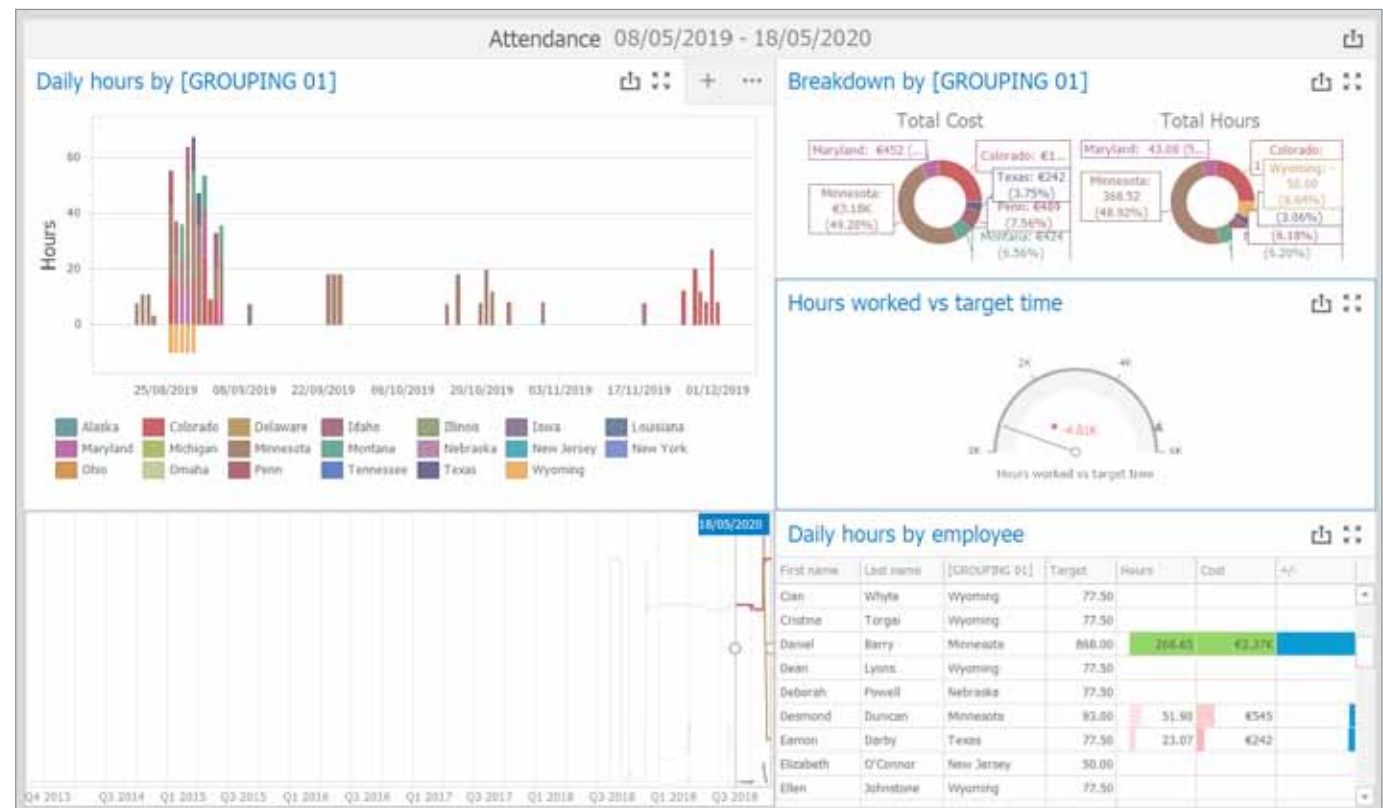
Attendance 08/05/2019 - 18/05/2020

Daily hours by [GROUPING 01]

+ ···

60
40
20
0
Hours

25/08/2019 08/09/2019 22/09/2019 06/10/2019 20/10/2019 03/11/2019 17/11/2019 01/12/2019

Alaska, Colorado, Delaware, Idaho, Illinois, Iowa, Louisiana, Maryland, Michigan, Minnesota, Montana, Nebraska, New Jersey, New York, Ohio, Omaha, Penn, Tennessee, Texas, Wyoming

Breakdown by [GROUPING 01]

Total Cost

Maryland: €452 (...

Colorado: €1...

Texas: €242 (3.75%)

Minnesota: €3.18K (49.20%)

Penn: €489 (7.56%)

Montana: €424 (6.56%)

Total Hours

Maryland: 43.08 (5...

Colorado: 1

Wyoming: 50.00 (6.64%)

Minnesota: 368.52 (48.92%)

(3.06%)

(6.18%)

(6.20%)

Hours worked vs target time

2K 4K

-4.01K

-2K 6K

Hours worked vs target time

18/05/2020

Q4 2013 Q3 2014 Q1 2015 Q3 2015 Q1 2016 Q3 2016 Q1 2017 Q3 2017 Q1 2018 Q3 2018 Q1 2019 Q3 2019

Daily hours by employee

| First name | Last name | [GROUPING 01] | Target | Hours | Cost | +/- |
|---|---|---|---|---|---|---|
| Cian | Whyte | Wyoming | 77.50 | | | |
| Cristina | Torgai | Wyoming | 77.50 | | | |
| Daniel | Barry | Minnesota | 868.00 | 266.65 | €2.37K | |
| Dean | Lyons | Wyoming | 77.50 | | | |
| Deborah | Powell | Nebraska | 77.50 | | | |
| Desmond | Duncan | Minnesota | 93.00 | 51.90 | €545 | |
| Eamon | Darby | Texas | 77.50 | 23.07 | €242 | |
| Elizabeth | O'Connor | New Jersey | 50.00 | | | |
| Ellen | Johnstone | Wyoming | 77.50 | | | |